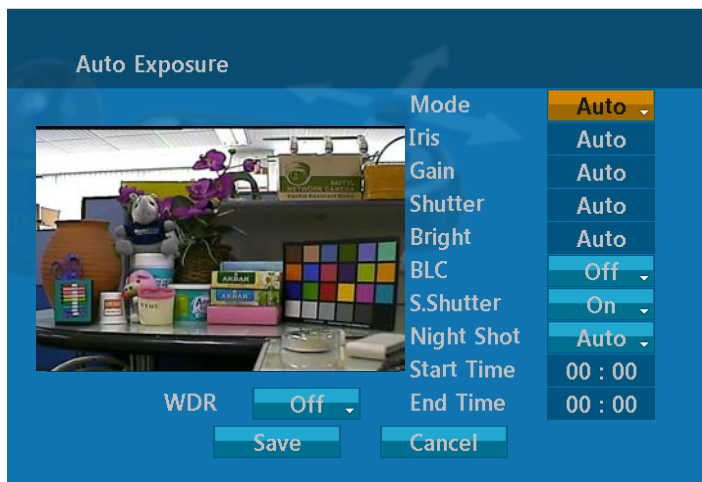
Auto Exposure

| | |
|---|---|
| Mode | Auto |
| Iris | Auto |
| Gain | Auto |
| Shutter | Auto |
| Bright | Auto |
| BLC | Off |
| S.Shutter | On |
| Night Shot | Auto |
| Start Time | 00 : 00 |
| End Time | 00 : 00 |

WDR Off

Save Cancel